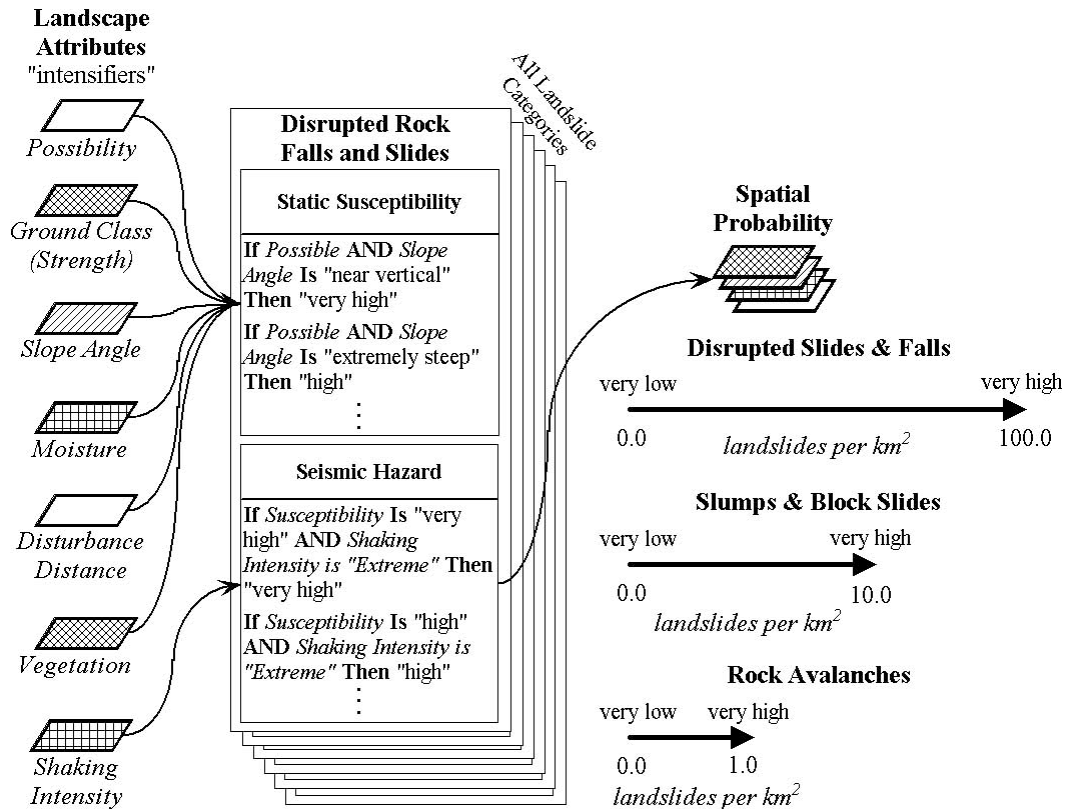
Landscape Attributes
"intensifiers"

Possibility

Ground Class (Strength)

Slope Angle

Moisture

Disturbance Distance

Vegetation

Shaking Intensity

All Landslide Categories

Disrupted Rock Falls and Slides

Static Susceptibility

If Possible AND Slope Angle Is "near vertical" Then "very high"

If Possible AND Slope Angle Is "extremely steep" Then "high"

⋮

Seismic Hazard

If Susceptibility Is "very high" AND Shaking Intensity is "Extreme" Then "very high"

If Susceptibility Is "high" AND Shaking Intensity is "Extreme" Then "high"

⋮

Spatial Probability

Disrupted Slides & Falls

very low

very high

0.0

landslides per $km^2$

100.0

Slumps & Block Slides

very low

very high

0.0

10.0

landslides per $km^2$

Rock Avalanches

very low

very high

0.0

1.0

landslides per $km^2$